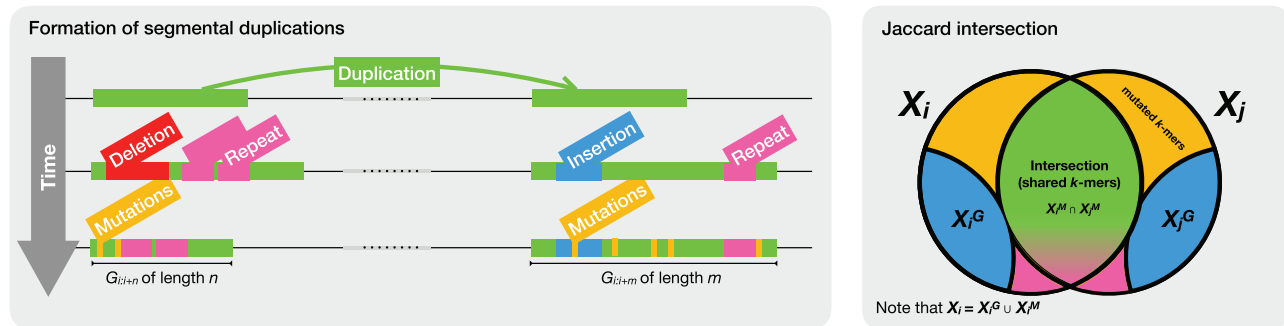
Formation of segmental duplications

Time

Duplication

Deletion

Repeat

Insertion

Repeat

Mutations

Mutations

$G_{i:i+n}$ of length $n$

$G_{j:j+m}$ of length $m$

Jaccard intersection

$X_i$

$X_j$

mutated $k$-mers

Intersection (shared $k$-mers)

$X_i^M \cap X_j^M$

$X_i^G$

$X_j^G$

Note that $X_i = X_i^G \cup X_i^M$